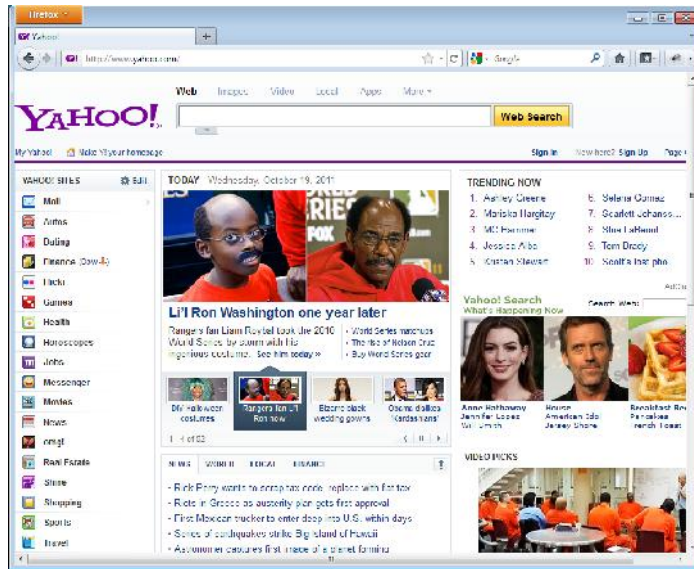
Firefox

Yahoo!

http://www.yahoo.com/

Google

Web Images Video Local Apps More

YAHOO!

Web Search

My Yahoo! Make Y! your homepage

Sign In New here? Sign Up Page

YAHOO! SITES Edit

Mail
Autos
Dating
Finance (Dow)
Flickr
Games
Health
Horoscopes
Jobs
Messenger
Movies
News
omg!
Real Estate
Shine
Shopping
Sports
Travel

TODAY Wednesday, October 19, 2011

Li'l Ron Washington one year later

Rangers fan Liam Roytel took the 2010 World Series by storm with his ingenious costume. See him today »

• World Series matchup
• The rise of Nelson Cruz
• Buy World Series gear

DIY Halloween costumes
Rangers fan Li'l Ron now
Bizarre black wedding gowns
Obama dislikes 'Kardashians'

1 - 4 of 63

NEWS WORLD LOCAL FINANCE

• Rick Perry wants to scrap tax code, replace with flat tax
• Riots in Greece as austerity plan gets first approval
• First Mexican trucker to enter deep into U.S. within days
• Series of earthquakes strike Big Island of Hawaii
• Astronomer captures first image of a planet forming

TRENDING NOW

1. Ashley Greene
2. Mariska Hargitay
3. MC Hammer
4. Jessica Alba
5. Kristen Stewart
6. Selena Gomez
7. Scarlett Johansson
8. Shia LaBeouf
9. Tom Brady
10. Scott's last pho

AdChoices

Yahoo! Search
What's Happening Now

Search Web:

Anne Hathaway Jennifer Lopez Will Smith
House American Idol Jersey Shore
Breakfast Re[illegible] French Toast

VIDEO PICKS